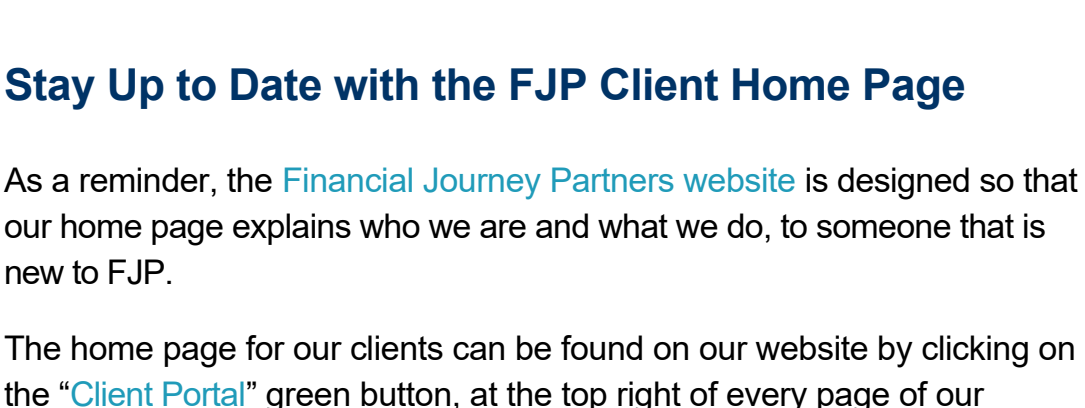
Stay Up to Date with the FJP Client Home Page

As a reminder, the Financial Journey Partners website is designed so that our home page explains who we are and what we do, to someone that is new to FJP.

The home page for our clients can be found on our website by clicking on the “Client Portal” green button, at the top right of every page of our